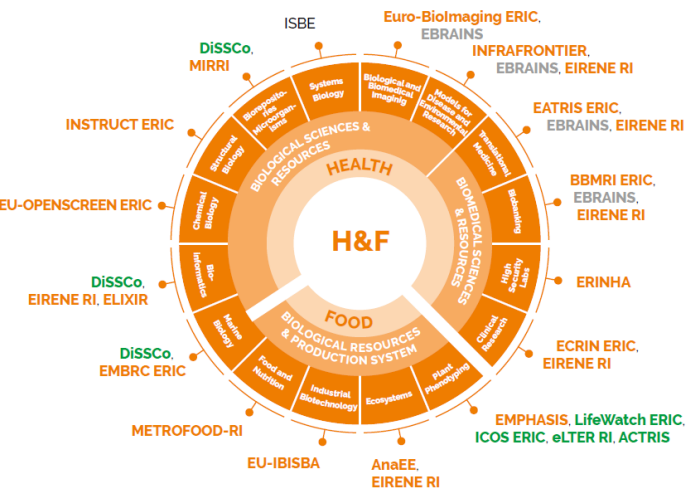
ISBE

Euro-BioImaging ERIC, EBRAINS

INFRAFRONTIER, EBRAINS, EIRENE RI

EATRIS ERIC, EBRAINS, EIRENE RI

BBMRI ERIC, EBRAINS, EIRENE RI

ERINHA

ECRIN ERIC, EIRENE RI

EMPHASIS, LifeWatch ERIC, ICOS ERIC, eLTER RI, ACTRIS

AnaEE, EIRENE RI

EU-IBISBA

METROFOOD-RI

DiSSCo, EMBRC ERIC

DiSSCo, EIRENE RI, ELIXIR

EU-OPENSCREEN ERIC

INSTRUCT ERIC

DiSSCo, MIRRI

Systems Biology

Biological and Biomedical Imaging

Models for Disease and Environmental Research

Translational Medicine

Biobanking

High Security Labs

Clinical Research

Plant Phenotyping

Ecosystems

Industrial Biotechnology

Food and Nutrition

Marine Biology

Bio-Informatics

Chemical Biology

Structural Biology

Biorepositories Microorganisms

BIOLOGICAL SCIENCES & RESOURCES

BIOMEDICAL SCIENCES & RESOURCES

BIOLOGICAL RESOURCES & PRODUCTION SYSTEM

HEALTH

FOOD

H&F